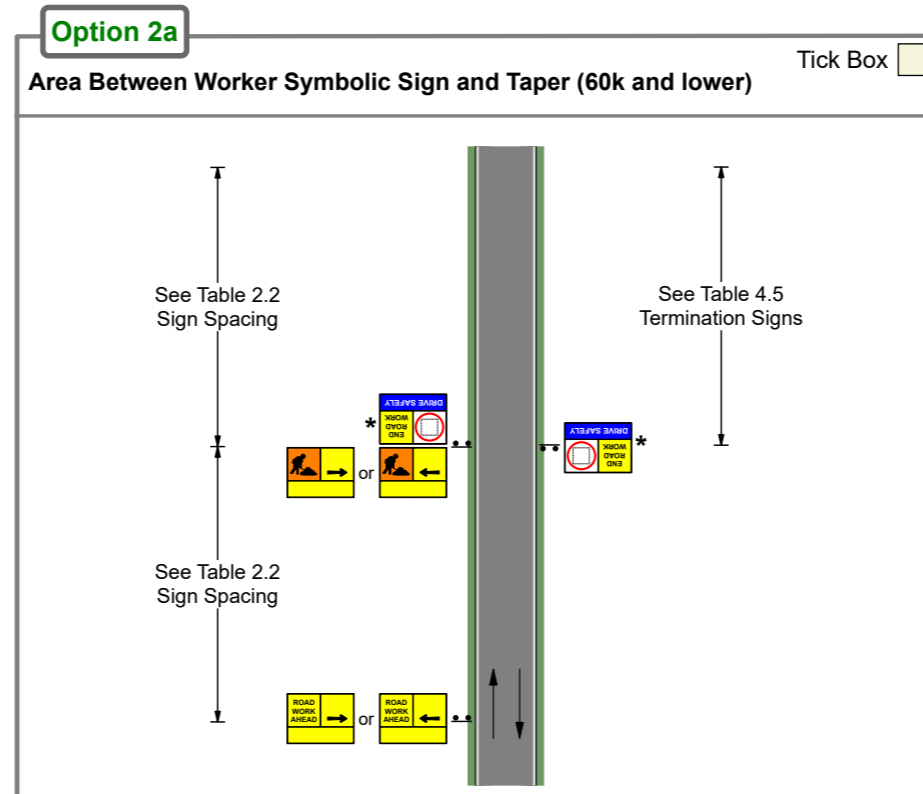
Option 2a

Tick Box

Area Between Worker Symbolic Sign and Taper (60k and lower)

See Table 2.2 Sign Spacing

See Table 4.5 Termination Signs

DRIVE SAFELY
END ROAD WORK
*

DRIVE SAFELY
END ROAD WORK
*

or

See Table 2.2 Sign Spacing

ROAD WORK AHEAD

or

ROAD WORK AHEAD